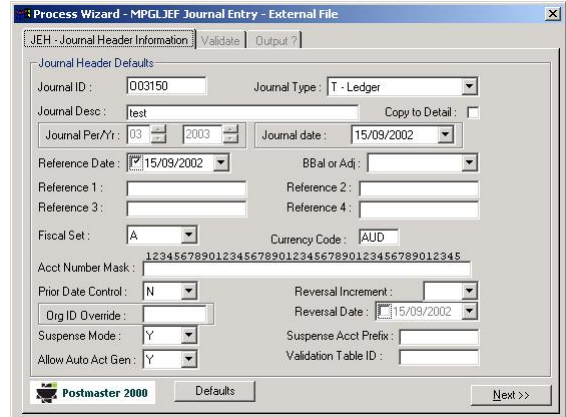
Process Wizard - MPGLJEF Journal Entry - External File

JEH - Journal Header Information | Validate | Output ?

Journal Header Defaults

Journal ID : 003150

Journal Type : T - Ledger

Journal Desc : test

Copy to Detail :

Journal Per/Yr : 03 2003

Journal date : 15/09/2002

Reference Date : 15/09/2002

BBal or Adj :

Reference 1 :

Reference 2 :

Reference 3 :

Reference 4 :

Fiscal Set : A

Currency Code : AUD

Acct Number Mask : 123456789012345678901234567890123456789012345

Prior Date Control : N

Reversal Increment :

Org ID Override :

Reversal Date : 15/09/2002

Suspense Mode : Y

Suspense Acct Prefix :

Allow Auto Act Gen : Y

Validation Table ID :

Postmaster 2000

Defaults

Next>>